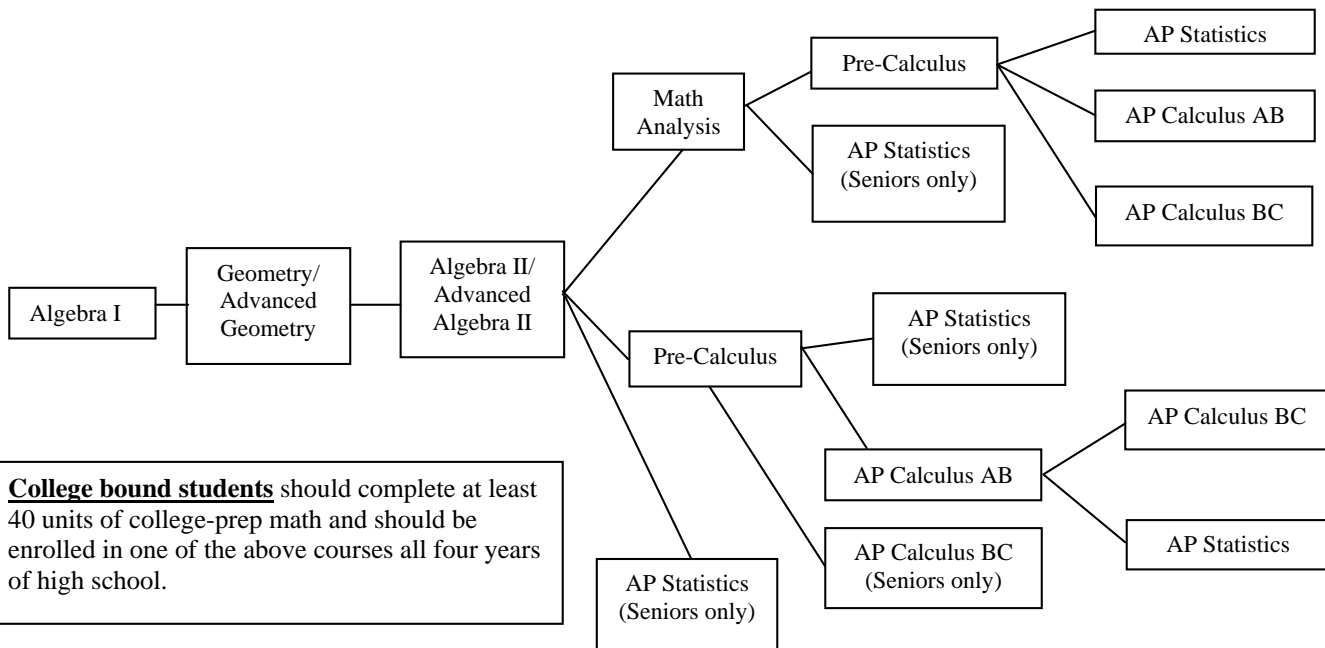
Algebra I

Geometry/ Advanced Geometry

Algebra II/ Advanced Algebra II

Math Analysis

Pre-Calculus

AP Statistics

AP Calculus AB

AP Calculus BC

AP Statistics (Seniors only)

Pre-Calculus

AP Statistics (Seniors only)

AP Calculus AB

AP Calculus BC

AP Statistics

AP Calculus BC (Seniors only)

AP Statistics (Seniors only)

**College bound students** should complete at least 40 units of college-prep math and should be enrolled in one of the above courses all four years of high school.